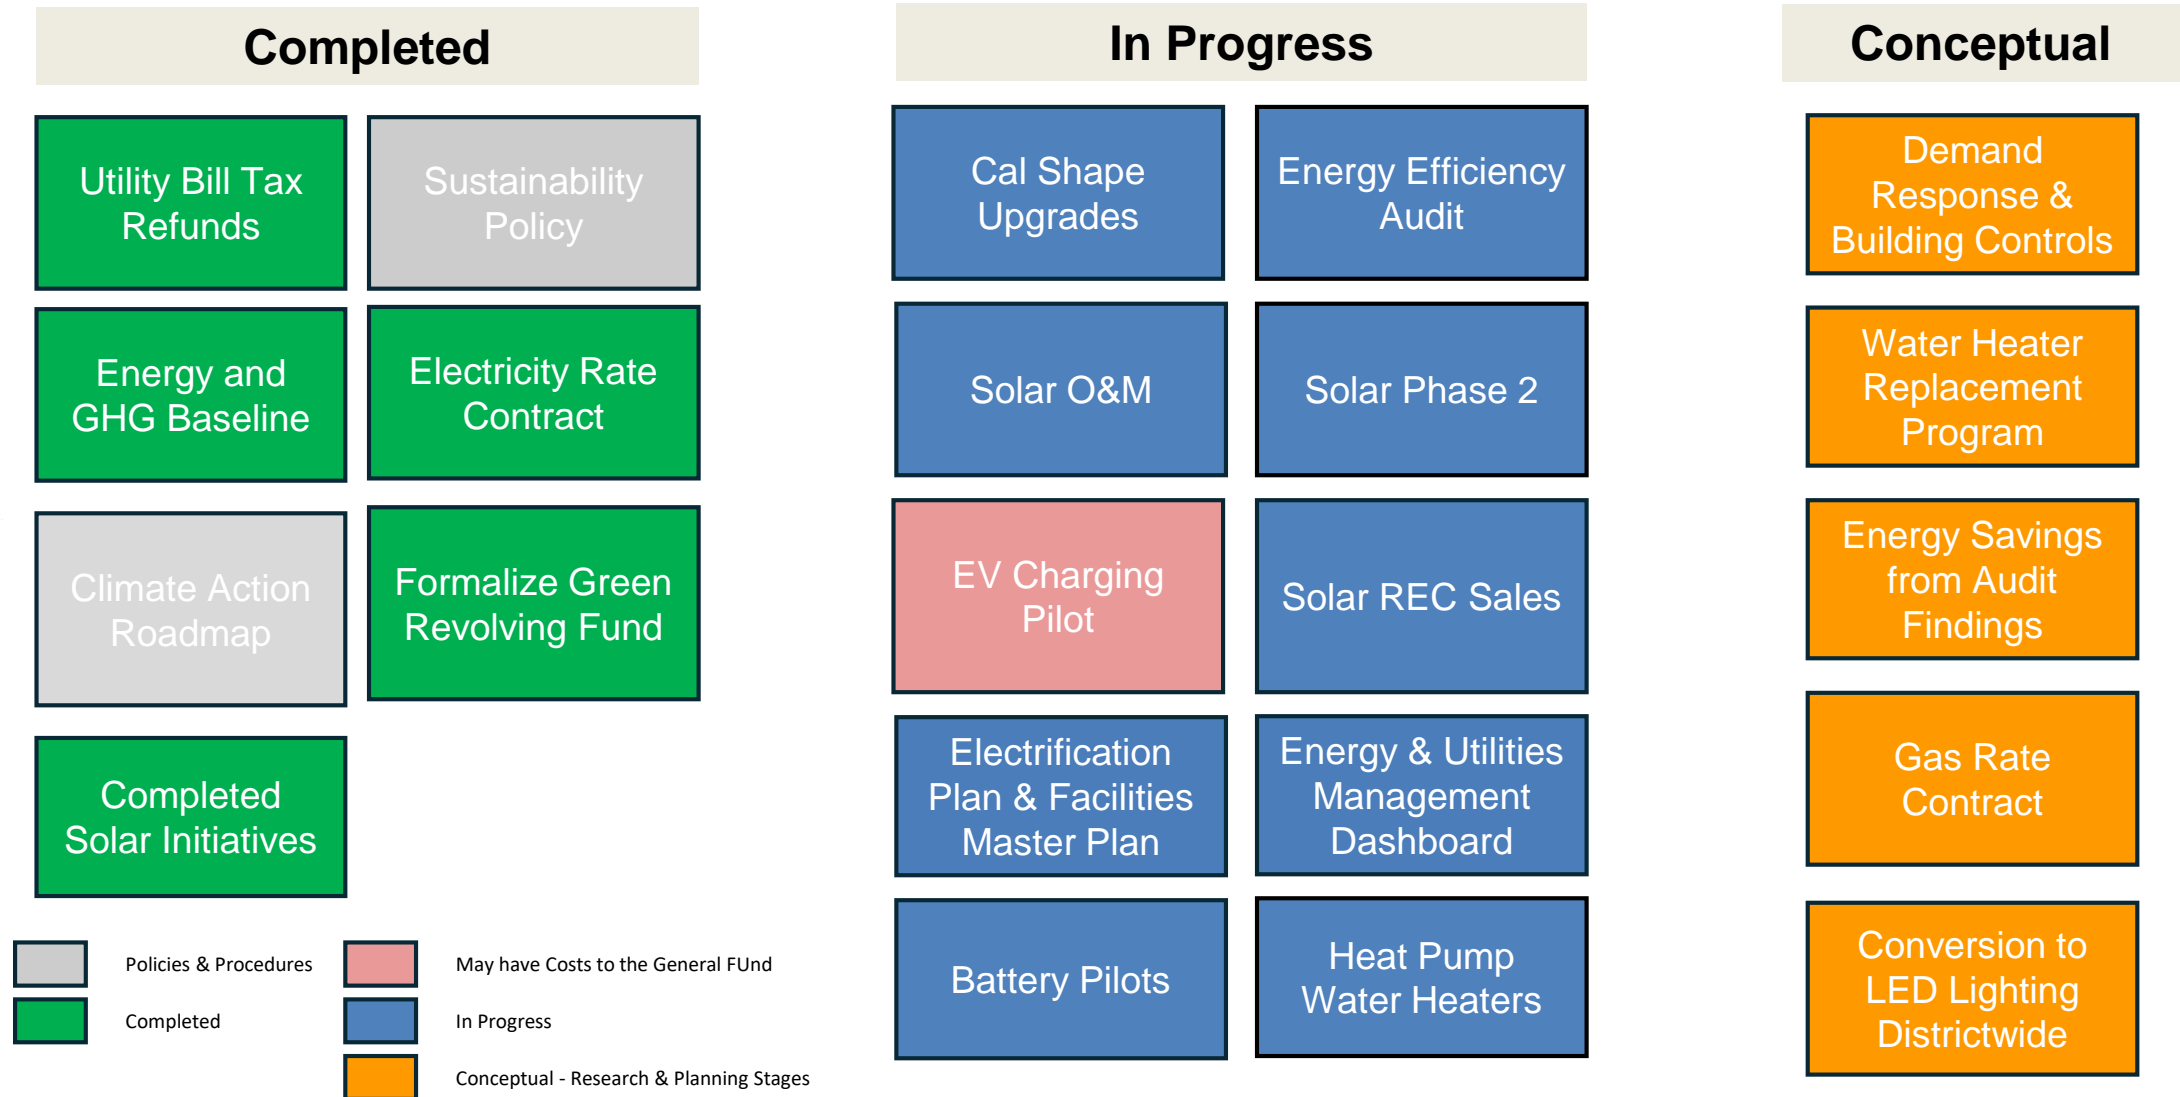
Completed

Utility Bill Tax Refunds

Sustainability Policy

Energy and GHG Baseline

Electricity Rate Contract

Climate Action Roadmap

Formalize Green Revolving Fund

Completed Solar Initiatives

In Progress

Cal Shape Upgrades

Energy Efficiency Audit

Solar O&M

Solar Phase 2

EV Charging Pilot

Solar REC Sales

Electrification Plan & Facilities Master Plan

Energy & Utilities Management Dashboard

Battery Pilots

Heat Pump Water Heaters

Conceptual

Demand Response & Building Controls

Water Heater Replacement Program

Energy Savings from Audit Findings

Gas Rate Contract

Conversion to LED Lighting Districtwide

Policies & Procedures

Completed

May have Costs to the General FUnd

In Progress

Conceptual - Research & Planning Stages